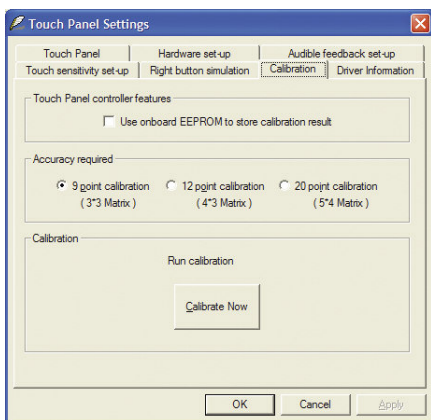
Touch Panel Settings

Touch Panel
Hardware set-up
Audible feedback set-up
Touch sensitivity set-up
Right button simulation
Calibration
Driver Information

Touch Panel controller features

Use onboard EEPROM to store calibration result

Accuracy required

9 point calibration (3*3 Matrix)
12 point calibration (4*3 Matrix)
20 point calibration (5*4 Matrix)

Calibration

Run calibration

Calibrate Now

OK
Cancel
Apply